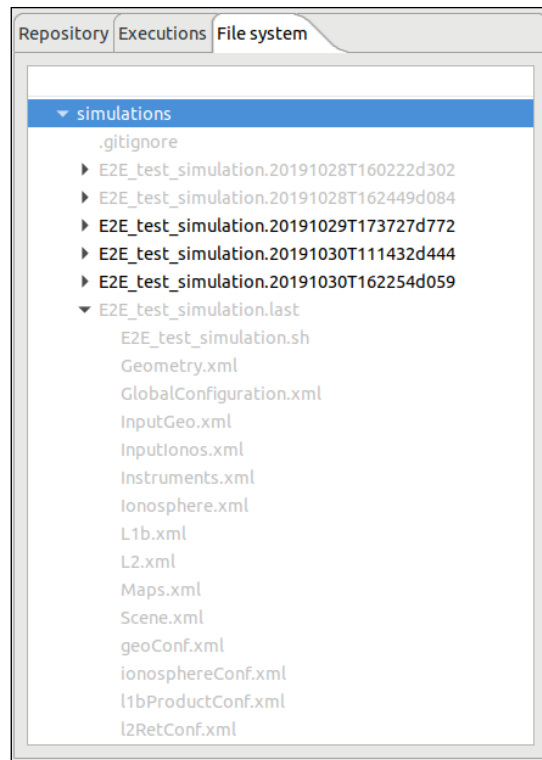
Repository Executions File system

simulations
.gitignore
E2E_test_simulation.20191028T160222d302
E2E_test_simulation.20191028T162449d084
E2E_test_simulation.20191029T173727d772
E2E_test_simulation.20191030T111432d444
E2E_test_simulation.20191030T162254d059
E2E_test_simulation.last
E2E_test_simulation.sh
Geometry.xml
GlobalConfiguration.xml
InputGeo.xml
InputIonos.xml
Instruments.xml
Ionosphere.xml
L1b.xml
L2.xml
Maps.xml
Scene.xml
geoConf.xml
ionosphereConf.xml
l1bProductConf.xml
l2RetConf.xml